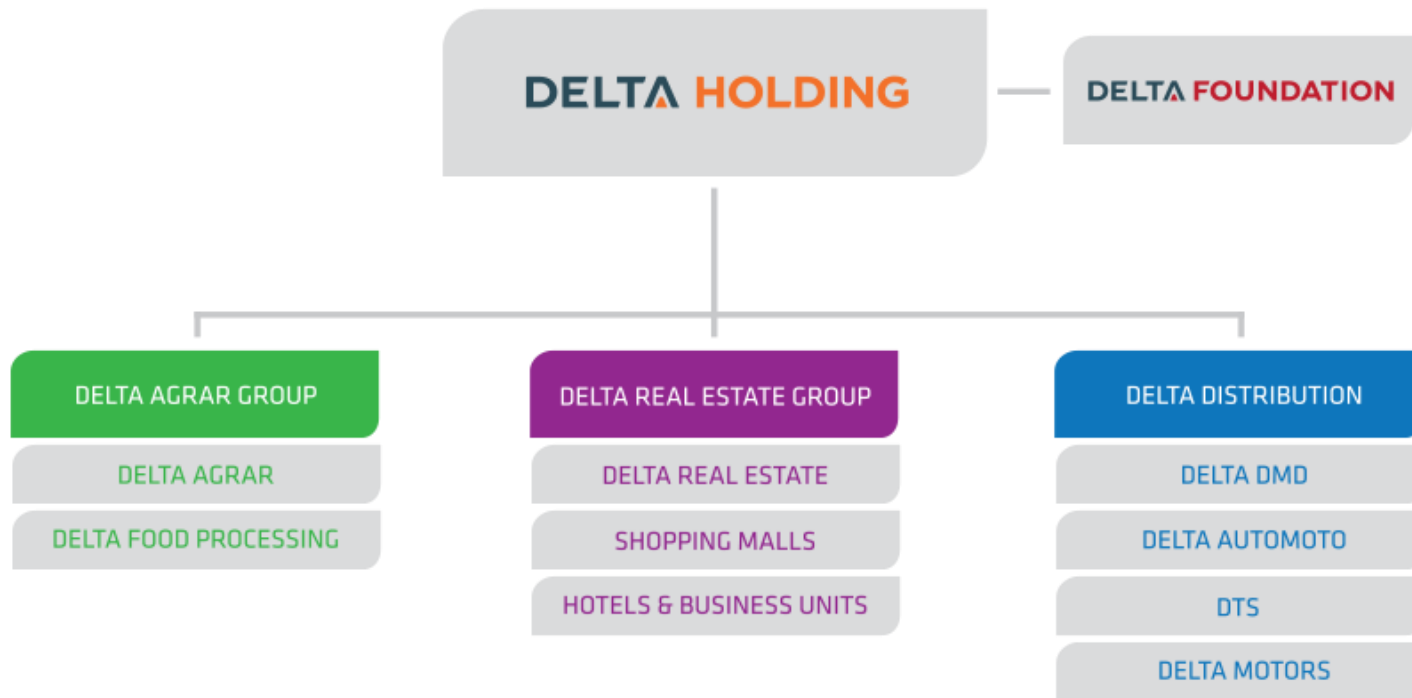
DELTA HOLDING

DELTA FOUNDATION

DELTA AGRAR GROUP

DELTA AGRAR

DELTA FOOD PROCESSING

DELTA REAL ESTATE GROUP

DELTA REAL ESTATE

SHOPPING MALLS

HOTELS & BUSINESS UNITS

DELTA DISTRIBUTION

DELTA DMD

DELTA AUTOMOTO

DTS

DELTA MOTORS